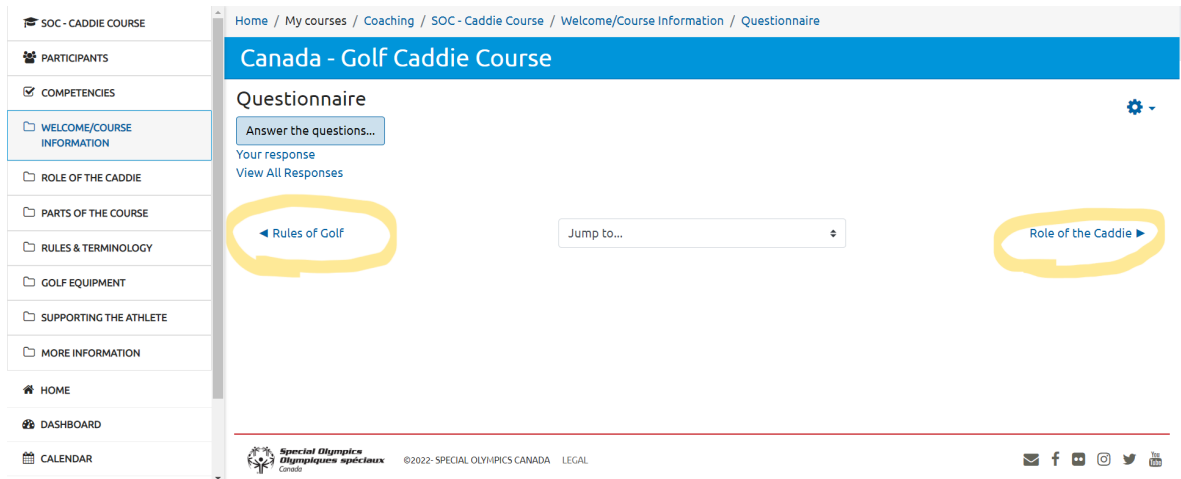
SOC - CADDIE COURSE
PARTICIPANTS
COMPETENCIES
WELCOME/COURSE INFORMATION
ROLE OF THE CADDIE
PARTS OF THE COURSE
RULES & TERMINOLOGY
GOLF EQUIPMENT
SUPPORTING THE ATHLETE
MORE INFORMATION
HOME
DASHBOARD
CALENDAR

Home / My courses / Coaching / SOC - Caddie Course / Welcome/Course Information / Questionnaire

Canada - Golf Caddie Course

Questionnaire

Answer the questions...

Your response
View All Responses

◄ Rules of Golf

Jump to...

Role of the Caddie ►

Special Olympics Olympiques spéciaux Canada

©2022- SPECIAL OLYMPICS CANADA LEGAL